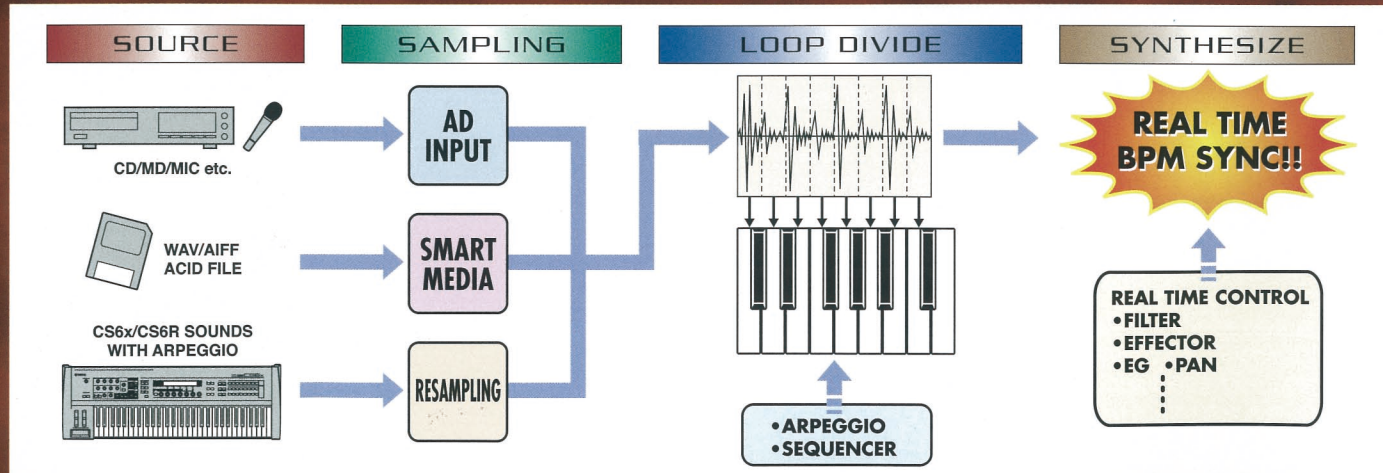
SOURCE

SAMPLING

LOOP DIVIDE

SYNTHESIZE

CD/MD/MIC etc.

WAV/AIFF
ACID FILE

CS6x/CS6R SOUNDS
WITH ARPEGGIO

AD
INPUT

SMART
MEDIA

RESAMPLING

•ARPEGGIO
•SEQUENCER

REAL TIME
BPM SYNC!!

REAL TIME CONTROL
•FILTER
•EFFECTOR
•EG •PAN